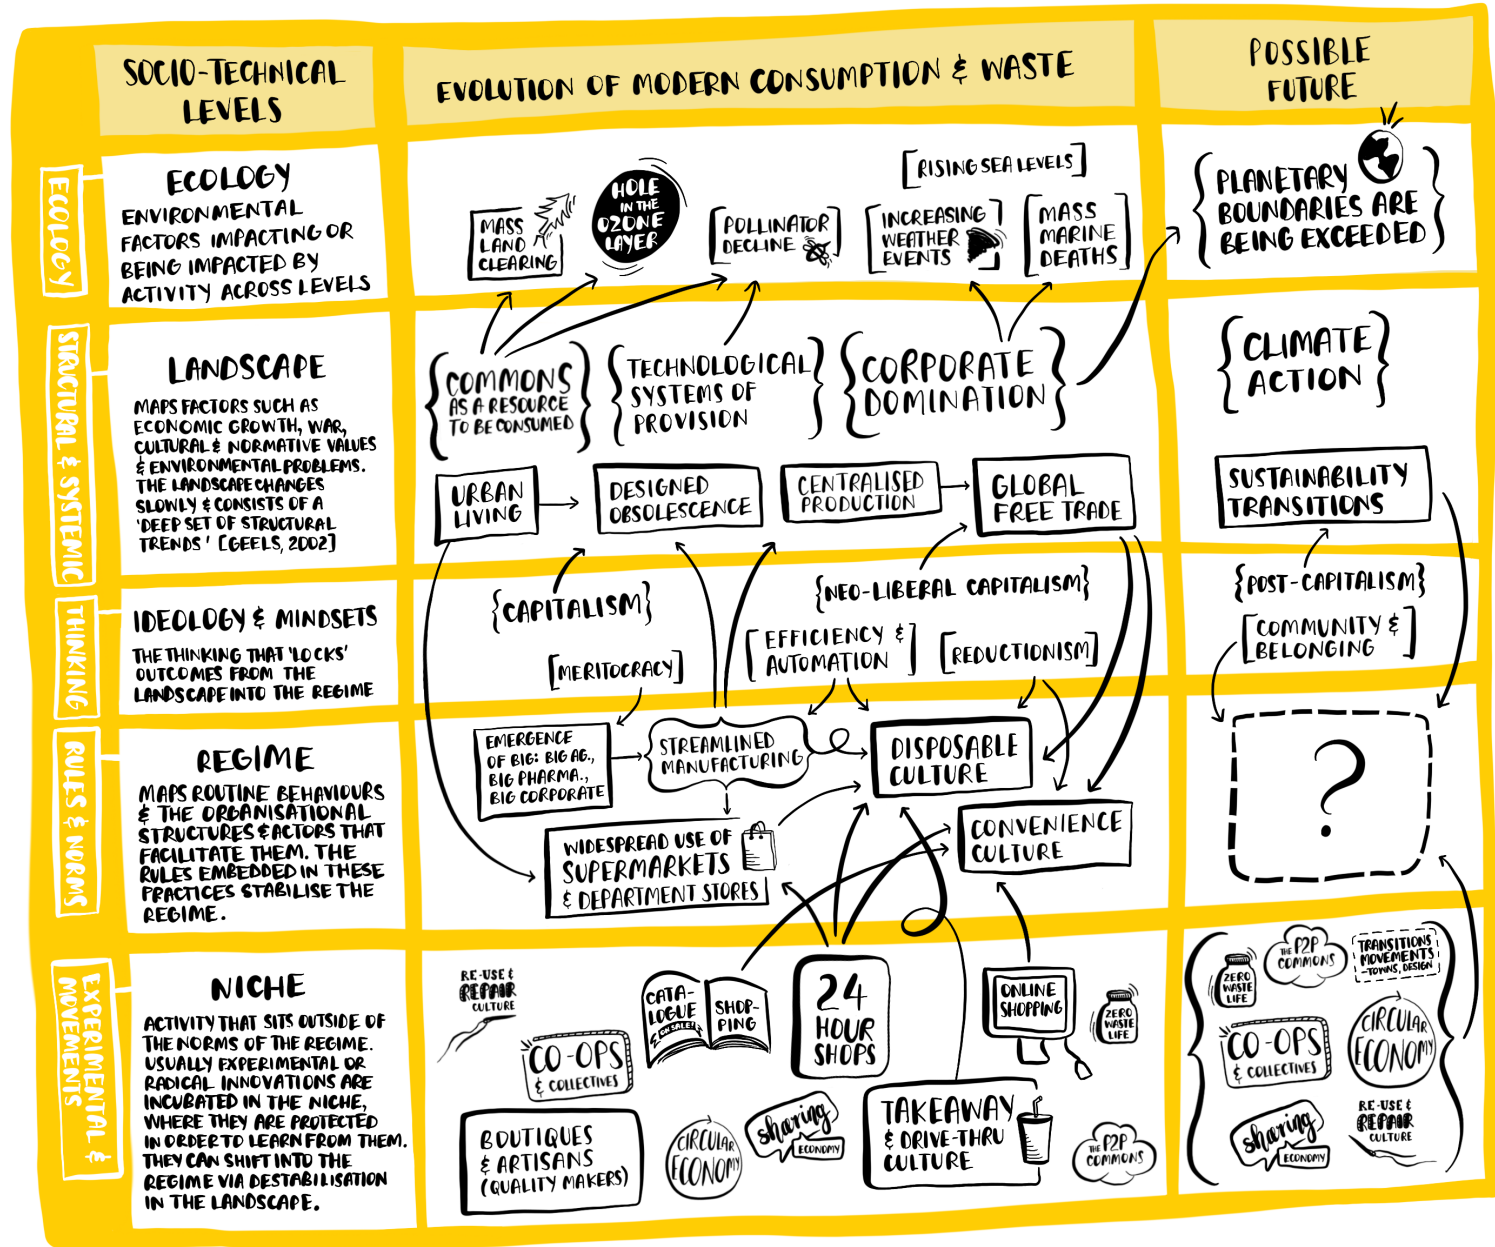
SOCIO-TECHNICAL LEVELS

EVOLUTION OF MODERN CONSUMPTION & WASTE

POSSIBLE FUTURE

ECOLOGY

ECOLOGY
ENVIRONMENTAL FACTORS IMPACTING OR BEING IMPACTED BY ACTIVITY ACROSS LEVELS

MASS LAND CLEARING

HOLE IN THE OZONE LAYER

POLLINATOR DECLINE

RISING SEA LEVELS

INCREASING WEATHER EVENTS

MASS MARINE DEATHS

PLANETARY BOUNDARIES ARE BEING EXCEEDED

STRUCTURAL & SYSTEMIC

LANDSCAPE
MAPS FACTORS SUCH AS ECONOMIC GROWTH, WAR, CULTURAL & NORMATIVE VALUES & ENVIRONMENTAL PROBLEMS. THE LANDSCAPE CHANGES SLOWLY & CONSISTS OF A 'DEEP SET OF STRUCTURAL TRENDS' [GEELS, 2002]

COMMONS AS A RESOURCE TO BE CONSUMED

TECHNOLOGICAL SYSTEMS OF PROVISION

CORPORATE DOMINATION

CLIMATE ACTION

URBAN LIVING

DESIGNED OBSOLESCENCE

CENTRALISED PRODUCTION

GLOBAL FREE TRADE

SUSTAINABILITY TRANSITIONS

THINKING

IDEOLOGY & MINDSETS
THE THINKING THAT 'LOCKS' OUTCOMES FROM THE LANDSCAPE INTO THE REGIME

CAPITALISM

NEO-LIBERAL CAPITALISM

POST-CAPITALISM

MERITOCRACY

EFFICIENCY & AUTOMATION

REDUCTIONISM

COMMUNITY & BELONGING

RULES & NORMS

REGIME
MAPS ROUTINE BEHAVIOURS & THE ORGANISATIONAL STRUCTURES & ACTORS THAT FACILITATE THEM. THE RULES EMBEDDED IN THESE PRACTICES STABILISE THE REGIME.

EMERGENCE OF BIG: BIG AG., BIG PHARMA., BIG CORPORATE

STREAMLINED MANUFACTURING

DISPOSABLE CULTURE

CONVENIENCE CULTURE

WIDESPREAD USE OF SUPERMARKETS & DEPARTMENT STORES

?

EXPERIMENTAL & MOVEMENTS

NICHE
ACTIVITY THAT SITS OUTSIDE OF THE NORMS OF THE REGIME. USUALLY EXPERIMENTAL OR RADICAL INNOVATIONS ARE INCUBATED IN THE NICHE, WHERE THEY ARE PROTECTED IN ORDER TO LEARN FROM THEM. THEY CAN SHIFT INTO THE REGIME VIA DESTABILISATION IN THE LANDSCAPE.

RE-USE & REPAIR CULTURE

CATA-LOGUE ON SALE!

SHOP-PING

24 HOUR SHOPS

ONLINE SHOPPING

ZERO WASTE LIFE

CO-OPS & COLLECTIVES

BOUTIQUES & ARTISANS (QUALITY MAKERS)

CIRCULAR ECONOMY

sharing ECONOMY

TAKEAWAY & DRIVE-THRU CULTURE

THE P2P COMMONS

ZERO WASTE LIFE

THE P2P COMMONS

TRANSITIONS MOVEMENTS -TOWNS, DESIGN

CO-OPS & COLLECTIVES

CIRCULAR ECONOMY

sharing ECONOMY

RE-USE & REPAIR CULTURE